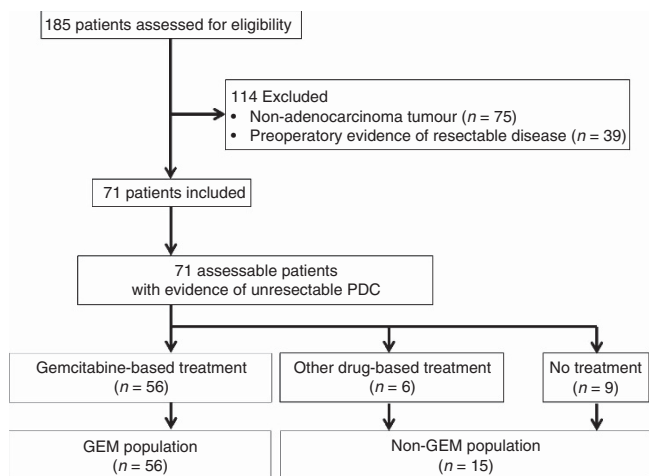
185 patients assessed for eligibility

114 Excluded
• Non-adenocarcinoma tumour ($n$ = 75)
• Preoperatory evidence of resectable disease ($n$ = 39)

71 patients included

71 assessable patients with evidence of unresectable PDC

Gemcitabine-based treatment ($n$ = 56)

Other drug-based treatment ($n$ = 6)

No treatment ($n$ = 9)

GEM population ($n$ = 56)

Non-GEM population ($n$ = 15)